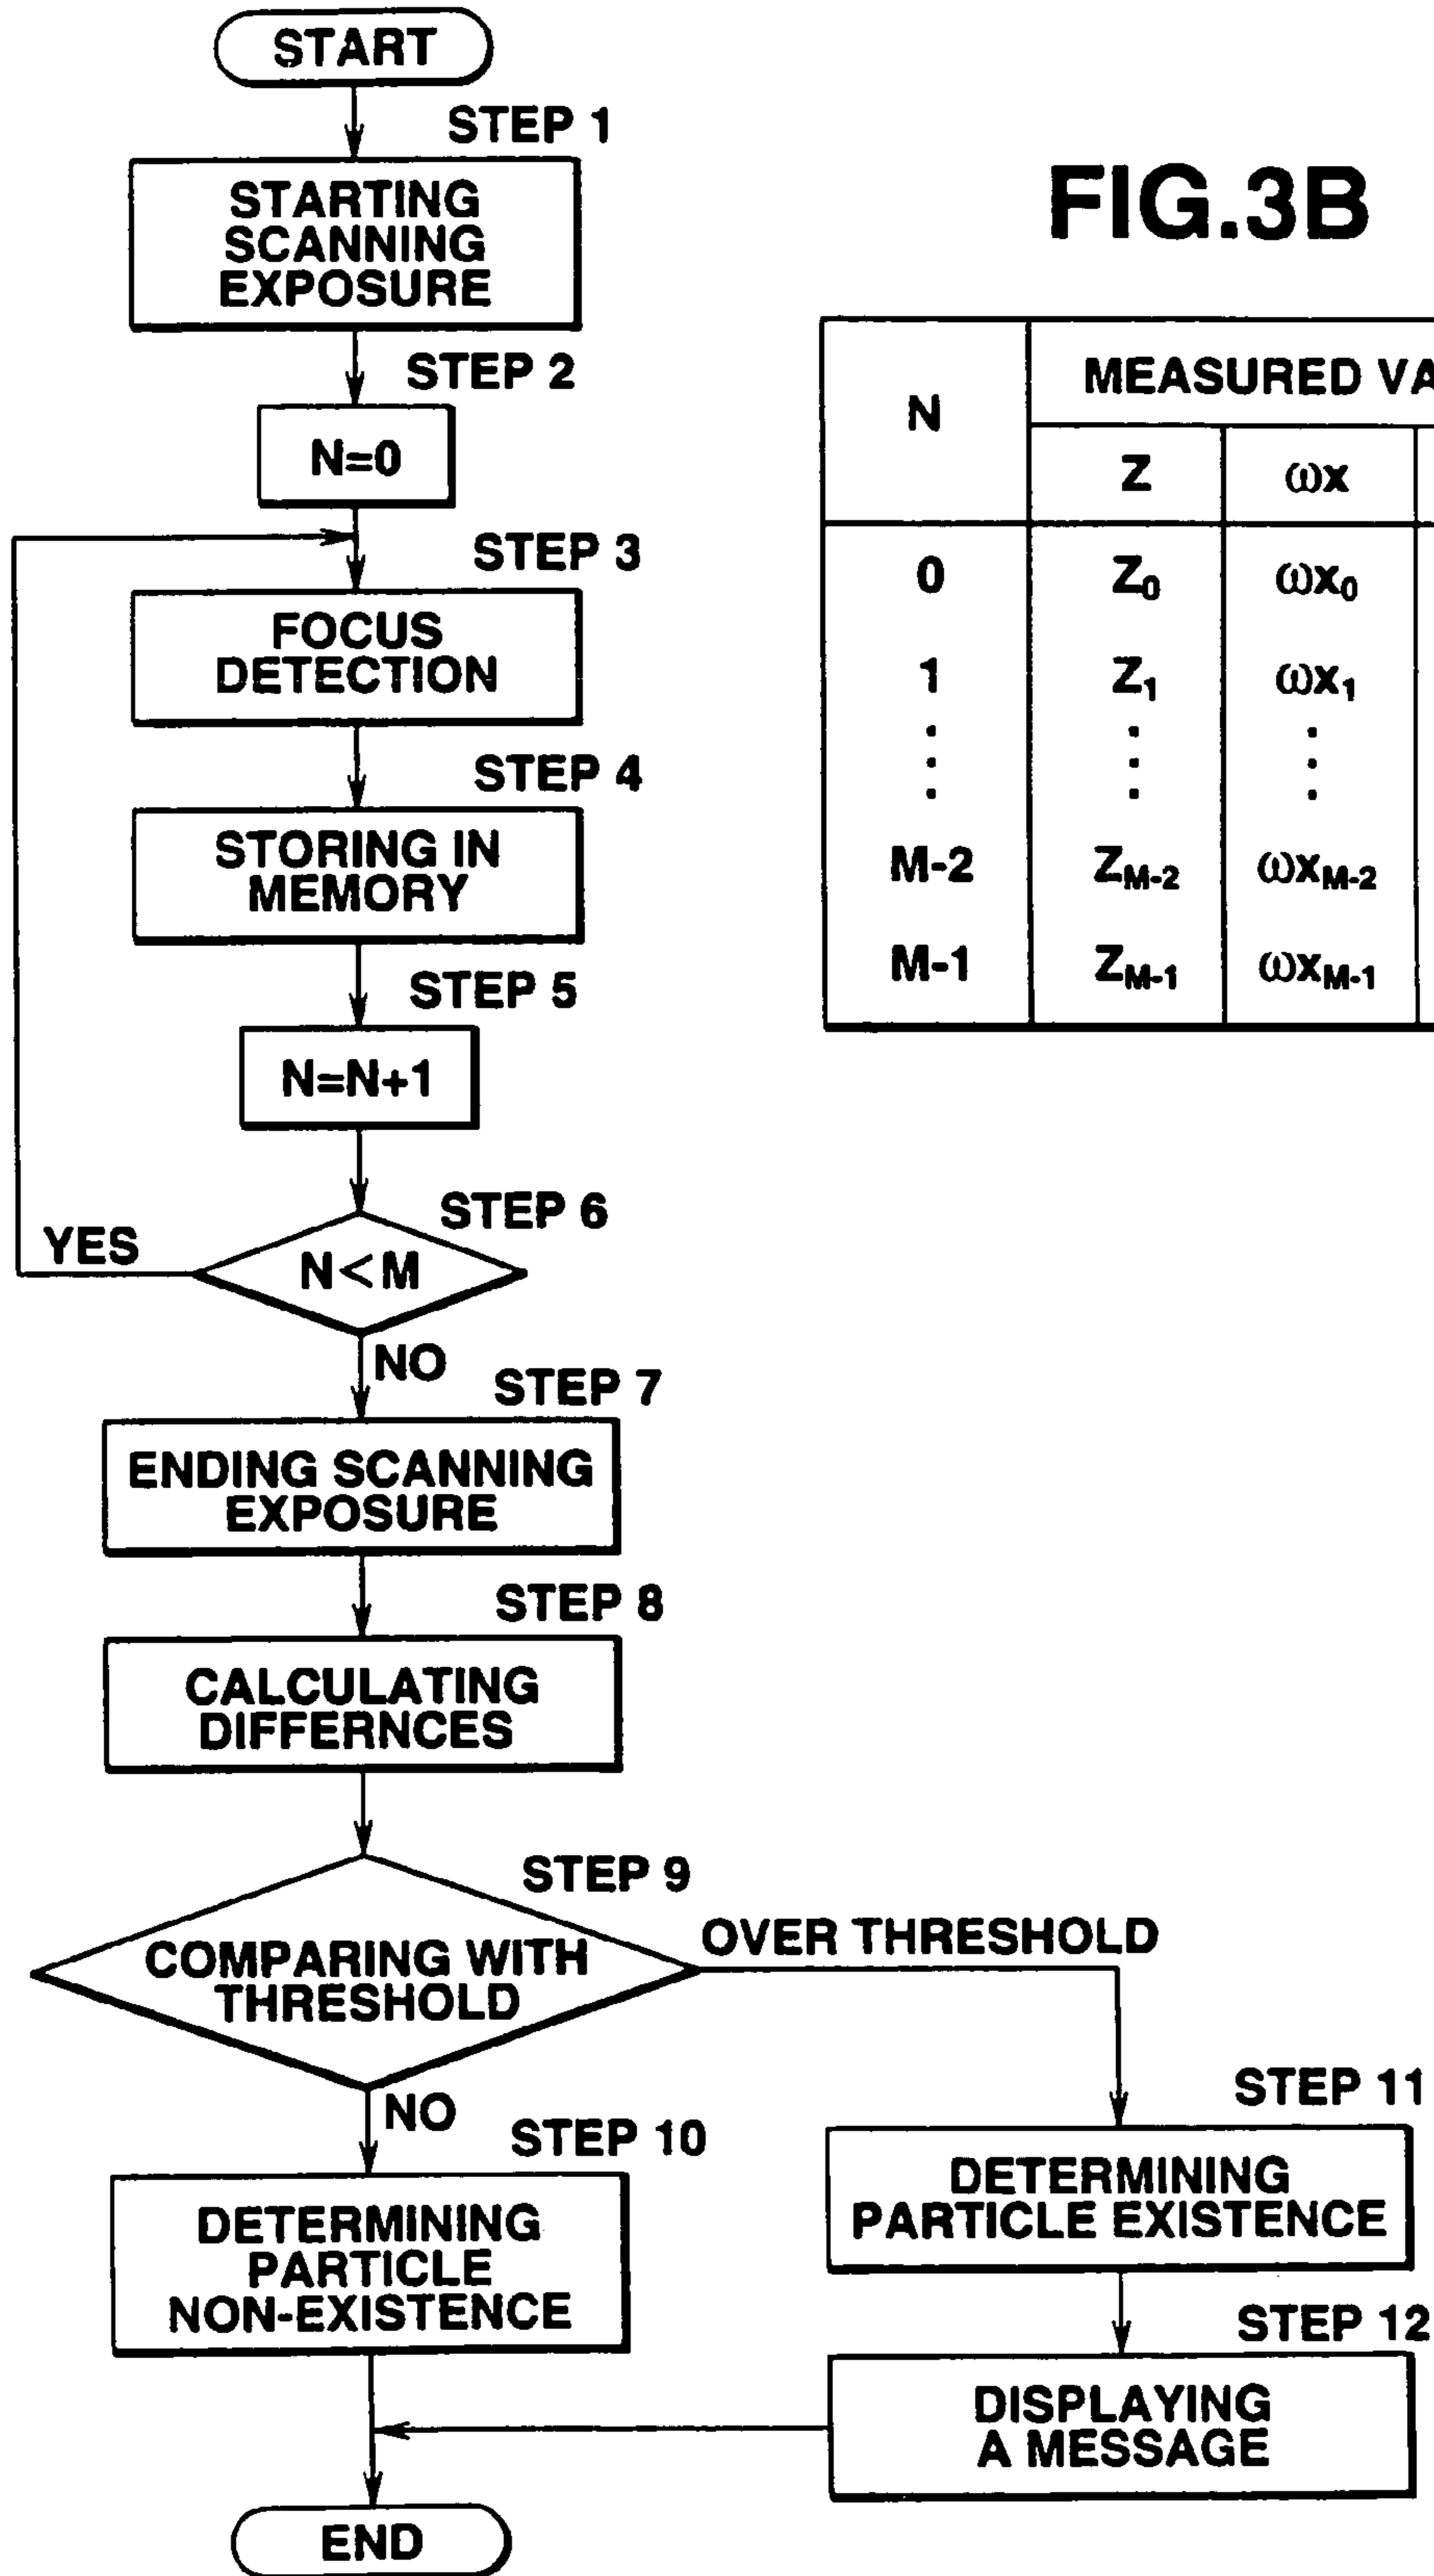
START

STEP 1

STARTING SCANNING EXPOSURE

STEP 2

N=0

STEP 3

FOCUS DETECTION

STEP 4

STORING IN MEMORY

STEP 5

N=N+1

STEP 6

YES

N<M

NO

STEP 7

ENDING SCANNING EXPOSURE

STEP 8

CALCULATING DIFFERNCES

STEP 9

COMPARING WITH THRESHOLD

OVER THRESHOLD

NO

STEP 10

DETERMINING PARTICLE NON-EXISTENCE

STEP 11

DETERMINING PARTICLE EXISTENCE

STEP 12

DISPLAYING A MESSAGE

END

FIG.3B

| N | MEASURED VA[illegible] | | |
|---|---|---|---|
| | Z | ωx | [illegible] |
| 0 | $Z_0$ | $\omega x_0$ | |
| 1 | $Z_1$ | $\omega x_1$ | |
| ⋮ | ⋮ | ⋮ | |
| M-2 | $Z_{M-2}$ | $\omega x_{M-2}$ | |
| M-1 | $Z_{M-1}$ | $\omega x_{M-1}$ | |